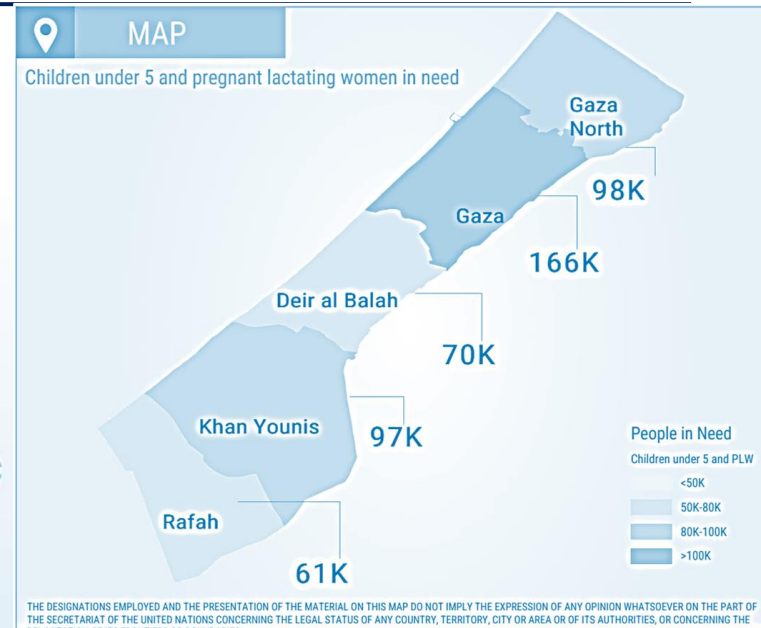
MAP

Children under 5 and pregnant lactating women in need

Gaza North

98K

Gaza

166K

Deir al Balah

70K

Khan Younis

97K

Rafah

61K

People in Need

Children under 5 and PLW

<50K

50K-80K

80K-100K

>100K

THE DESIGNATIONS EMPLOYED AND THE PRESENTATION OF THE MATERIAL ON THIS MAP DO NOT IMPLY THE EXPRESSION OF ANY OPINION WHATSOEVER ON THE PART OF THE SECRETARIAT OF THE UNITED NATIONS CONCERNING THE LEGAL STATUS OF ANY COUNTRY, TERRITORY, CITY OR AREA OR OF ITS AUTHORITIES, OR CONCERNING THE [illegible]